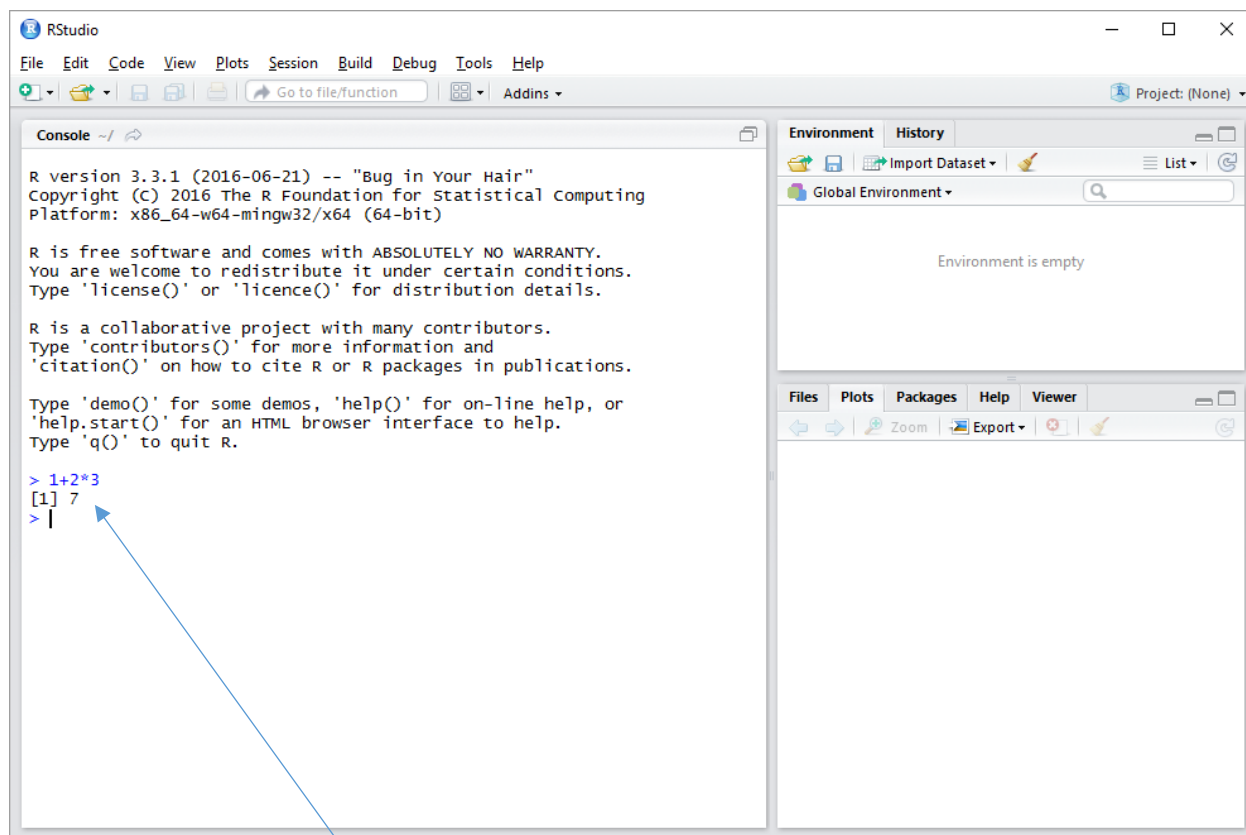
RStudio

File Edit Code View Plots Session Build Debug Tools Help

Go to file/function Addins

Project: (None)

Console ~/

R version 3.3.1 (2016-06-21) -- "Bug in Your Hair"
Copyright (C) 2016 The R Foundation for Statistical Computing
Platform: x86_64-w64-mingw32/x64 (64-bit)

R is free software and comes with ABSOLUTELY NO WARRANTY.
You are welcome to redistribute it under certain conditions.
Type 'license()' or 'licence()' for distribution details.

R is a collaborative project with many contributors.
Type 'contributors()' for more information and
'citation()' on how to cite R or R packages in publications.

Type 'demo()' for some demos, 'help()' for on-line help, or
'help.start()' for an HTML browser interface to help.
Type 'q()' to quit R.

> 1+2*3
[1] 7
>

Environment History

Import Dataset List

Global Environment

Environment is empty

Files Plots Packages Help Viewer

Zoom Export